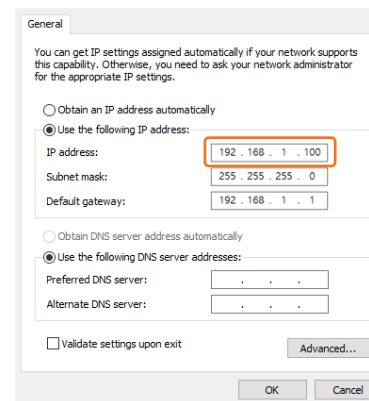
General

You can get IP settings assigned automatically if your network supports this capability. Otherwise, you need to ask your network administrator for the appropriate IP settings.

Obtain an IP address automatically

Use the following IP address:

IP address: 192 . 168 . 1 . 100

Subnet mask: 255 . 255 . 255 . 0

Default gateway: 192 . 168 . 1 . 1

Obtain DNS server address automatically

Use the following DNS server addresses:

Preferred DNS server: . . .

Alternate DNS server: . . .

Validate settings upon exit

Advanced...

OK

Cancel